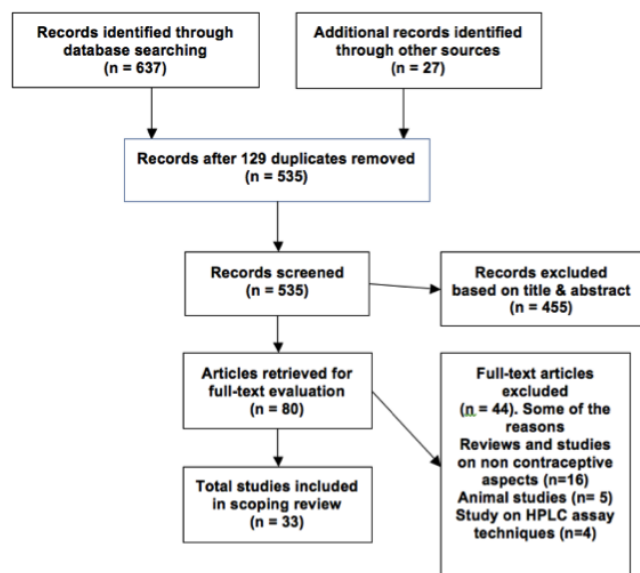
Records identified through database searching
(n = 637)

Additional records identified through other sources
(n = 27)

Records after 129 duplicates removed
(n = 535)

Records screened
(n = 535)

Records excluded based on title & abstract
(n = 455)

Articles retrieved for full-text evaluation
(n = 80)

Full-text articles excluded
(n = 44). Some of the reasons
Reviews and studies on non contraceptive aspects (n=16)
Animal studies (n= 5)
Study on HPLC assay techniques (n=4)

Total studies included in scoping review
(n = 33)